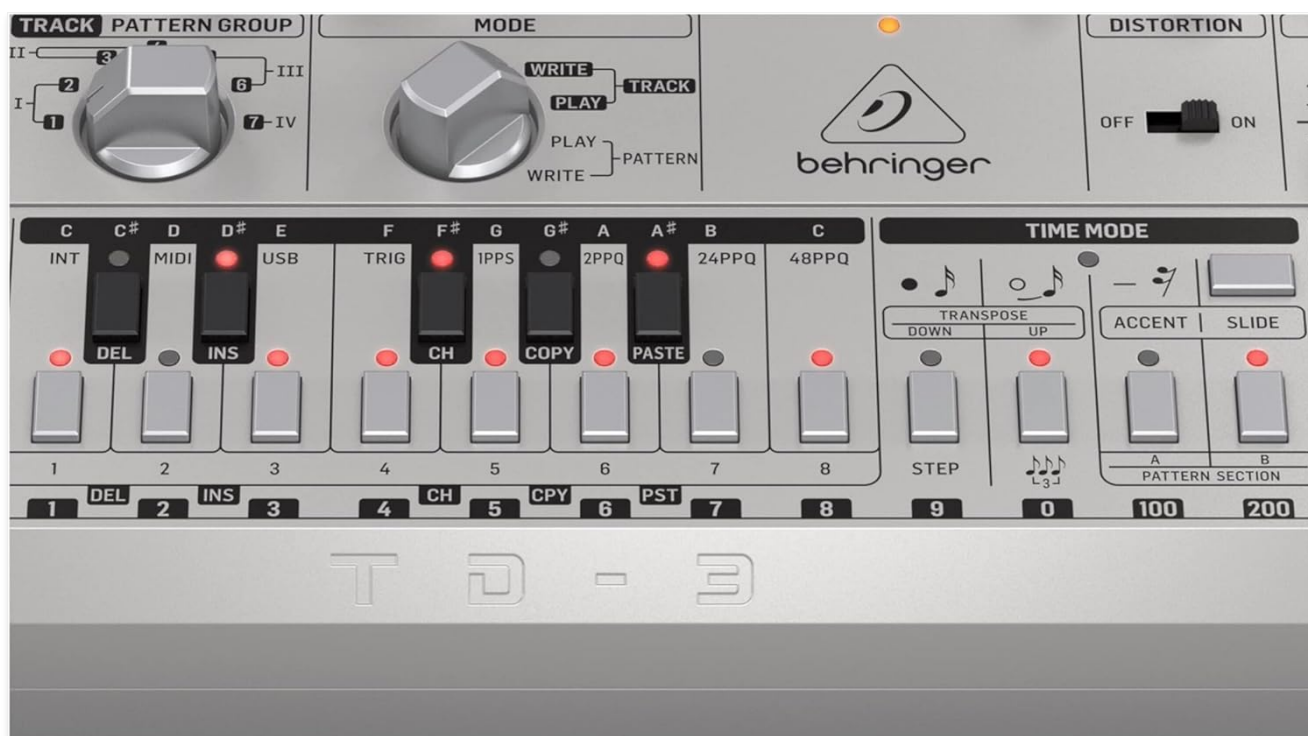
TRACK PATTERN GROUP
II 3 4 5 III
I 2 6
1 7 IV

MODE
WRITE
PLAY TRACK
PLAY PATTERN
WRITE

behringer

DISTORTION
OFF ON

C C# D D# E F F# G G# A A# B C
INT MIDI USB TRIG 1PPS 2PPQ 24PPQ 48PPQ
DEL INS CH COPY PASTE

TIME MODE
TRANSPOSE
DOWN UP
ACCENT | SLIDE

1 2 3 4 5 6 7 8 STEP
A B
PATTERN SECTION

1 DEL 2 INS 3 4 CH 5 CPY 6 PST 7 8 9 0 100 200

TD-3